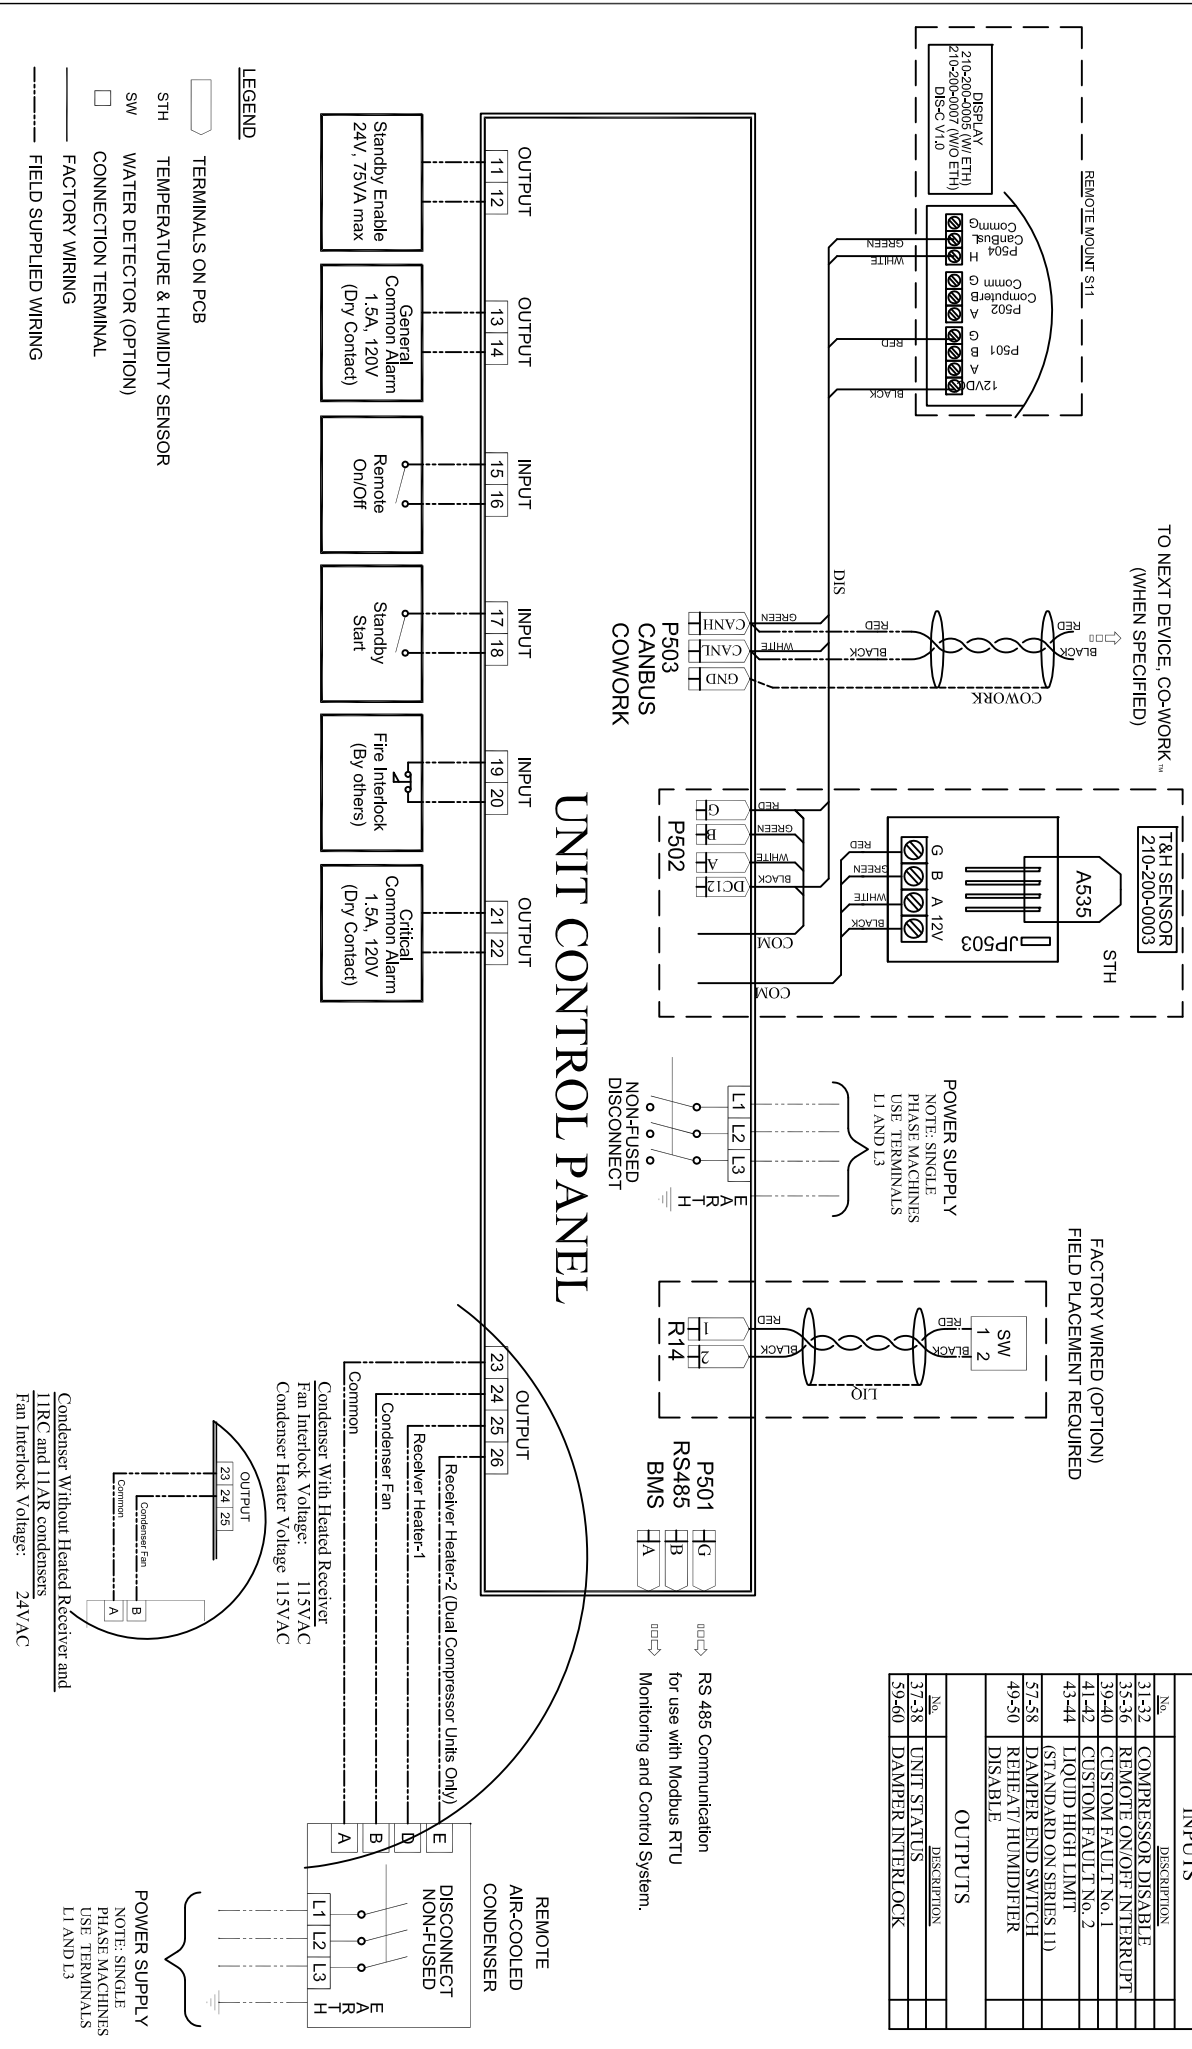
REMOTE MOUNT S11

DISPLAY
210-200-0005 (W/ ETH)
210-200-0007 (W/O ETH)
DIS-C V1.0

P504 CanBus Comm G H
P502 ComputerB Comm G A
P501 G B A 12VDC

GREEN
WHITE
RED
BLACK

TO NEXT DEVICE, CO-WORK™ (WHEN SPECIFIED)

RED
BLACK
COWORK

DIS

P503 CANBUS COWORK
CANH CANL GND

T&H SENSOR 210-200-0003
A535
JP503
G B A 12V
STH
COM
COM

P502
G B A DC12

UNIT CONTROL PANEL

POWER SUPPLY
NOTE: SINGLE PHASE MACHINES USE TERMINALS L1 AND L3

L1 L2 L3 EARTH
NON-FUSED DISCONNECT

FACTORY WIRED (OPTION)
FIELD PLACEMENT REQUIRED

SW 1 2
R14 1 2
LIQ

P501 RS485 BMS
G B A

RS 485 Communication for use with Modbus RTU Monitoring and Control System.

INPUTS
| No. | DESCRIPTION |
|---|---|
| 31-32 | COMPRESSOR DISABLE |
| 35-36 | REMOTE ON/OFF INTERRUPT |
| 39-40 | CUSTOM FAULT No. 1 |
| 41-42 | CUSTOM FAULT No. 2 |
| 43-44 | LIQUID HIGH LIMIT (STANDARD ON SERIES 11) |
| 57-58 | DAMPER END SWITCH |
| 49-50 | REHEAT/HUMIDIFIER DISABLE |

OUTPUTS
| No. | DESCRIPTION |
|---|---|
| 37-38 | UNIT STATUS |
| 59-60 | DAMPER INTERLOCK |

OUTPUT 11 12
Standby Enable 24V, 75VA max

OUTPUT 13 14
General Common Alarm 1.5A, 120V (Dry Contact)

INPUT 15 16
Remote On/Off

INPUT 17 18
Standby Start

INPUT 19 20
Fire Interlock (By others)

OUTPUT 21 22
Critical Common Alarm 1.5A, 120V (Dry Contact)

OUTPUT 23 24 25 26
Receiver Heater-2 (Dual Compressor Units Only)
Receiver Heater-1
Condenser Fan
Common

Condenser With Heated Receiver
Fan Interlock Voltage: 115VAC
Condenser Heater Voltage 115VAC

OUTPUT 23 24 25
Common
Condenser Fan
A B

Condenser Without Heated Receiver and 11RC and 11AR condensers
Fan Interlock Voltage: 24VAC

A B D E
REMOTE AIR-COOLED CONDENSER
DISCONNECT NON-FUSED
L1 L2 L3 EARTH

POWER SUPPLY
NOTE: SINGLE PHASE MACHINES USE TERMINALS L1 AND L3

LEGEND
TERMINALS ON PCB
STH TEMPERATURE & HUMIDITY SENSOR
SW WATER DETECTOR (OPTION)
CONNECTION TERMINAL
FACTORY WIRING
FIELD SUPPLIED WIRING